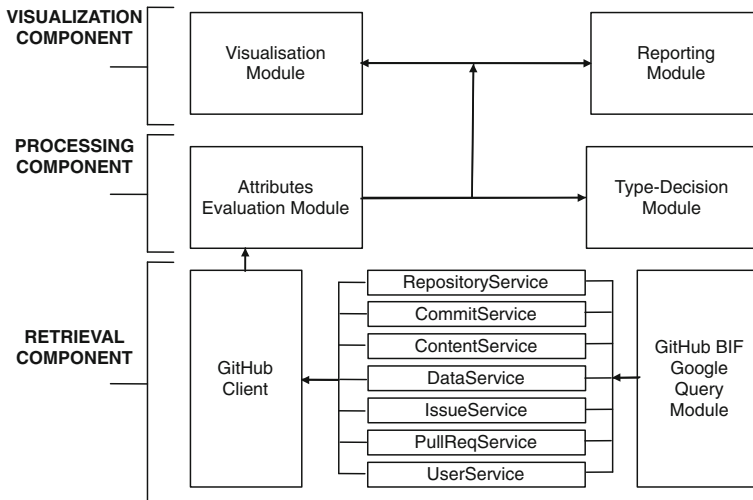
VISUALIZATION COMPONENT

Visualisation Module

Reporting Module

PROCESSING COMPONENT

Attributes Evaluation Module

Type-Decision Module

RETRIEVAL COMPONENT

GitHub Client

RepositoryService

CommitService

ContentService

DataService

IssueService

PullReqService

UserService

GitHub BIF Google Query Module